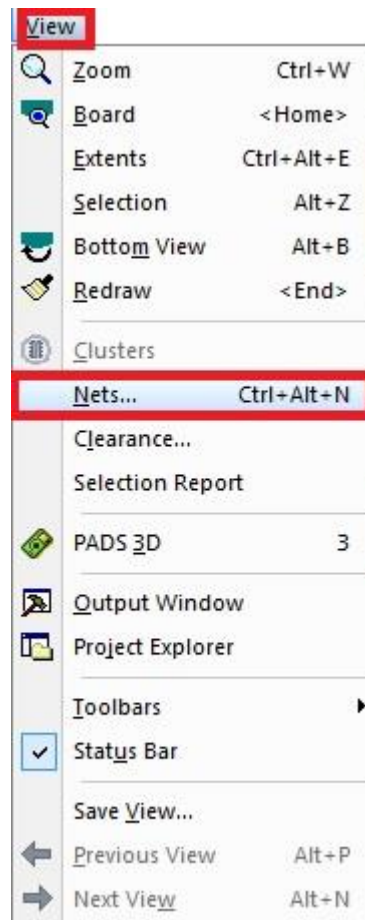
View

Zoom Ctrl+W
Board <Home>
Extents Ctrl+Alt+E
Selection Alt+Z
Bottom View Alt+B
Redraw <End>

Clusters

Nets... Ctrl+Alt+N
Clearance...
Selection Report

PADS 3D 3

Output Window
Project Explorer

Toolbars
Status Bar

Save View...
Previous View Alt+P
Next View Alt+N